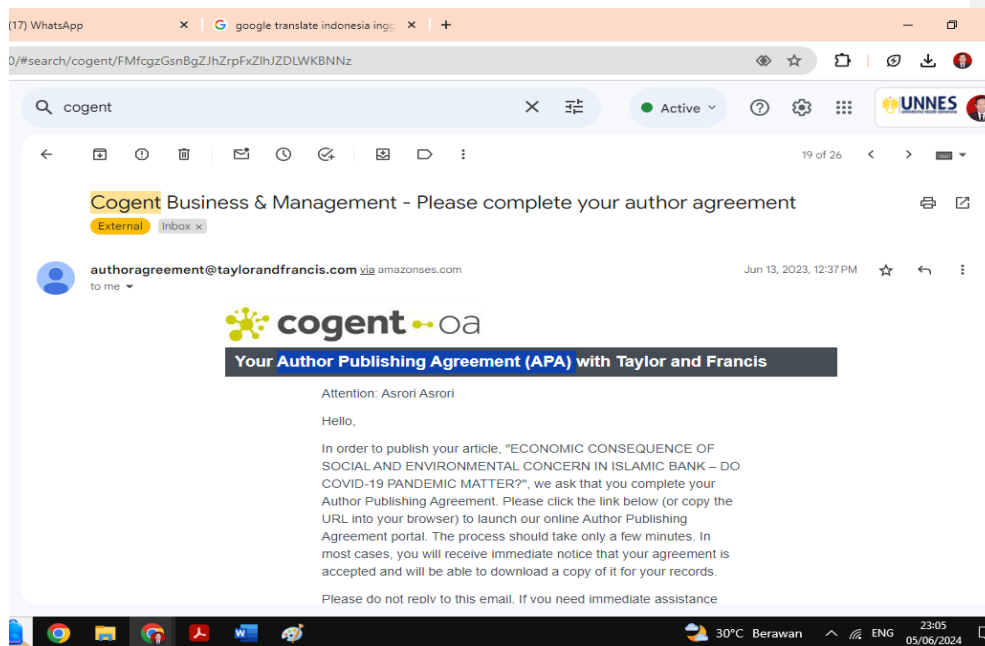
(17) WhatsApp ×
google translate indonesia ingg ×
+

0/#search/cogent/FMfcgzGsnBgZJhZrpFxZlhJZDLWKBNNz

cogent
Active
UNNES

19 of 26

Cogent Business & Management - Please complete your author agreement
External
Inbox ×

authoragreement@taylorandfrancis.com via amazonses.com
to me
Jun 13, 2023, 12:37 PM

cogent oa

Your Author Publishing Agreement (APA) with Taylor and Francis

Attention: Asrori Asrori

Hello,

In order to publish your article, "ECONOMIC CONSEQUENCE OF SOCIAL AND ENVIRONMENTAL CONCERN IN ISLAMIC BANK – DO COVID-19 PANDEMIC MATTER?", we ask that you complete your Author Publishing Agreement. Please click the link below (or copy the URL into your browser) to launch our online Author Publishing Agreement portal. The process should take only a few minutes. In most cases, you will receive immediate notice that your agreement is accepted and will be able to download a copy of it for your records.

Please do not reply to this email. If you need immediate assistance

30°C Berawan
ENG
23:05
05/06/2024